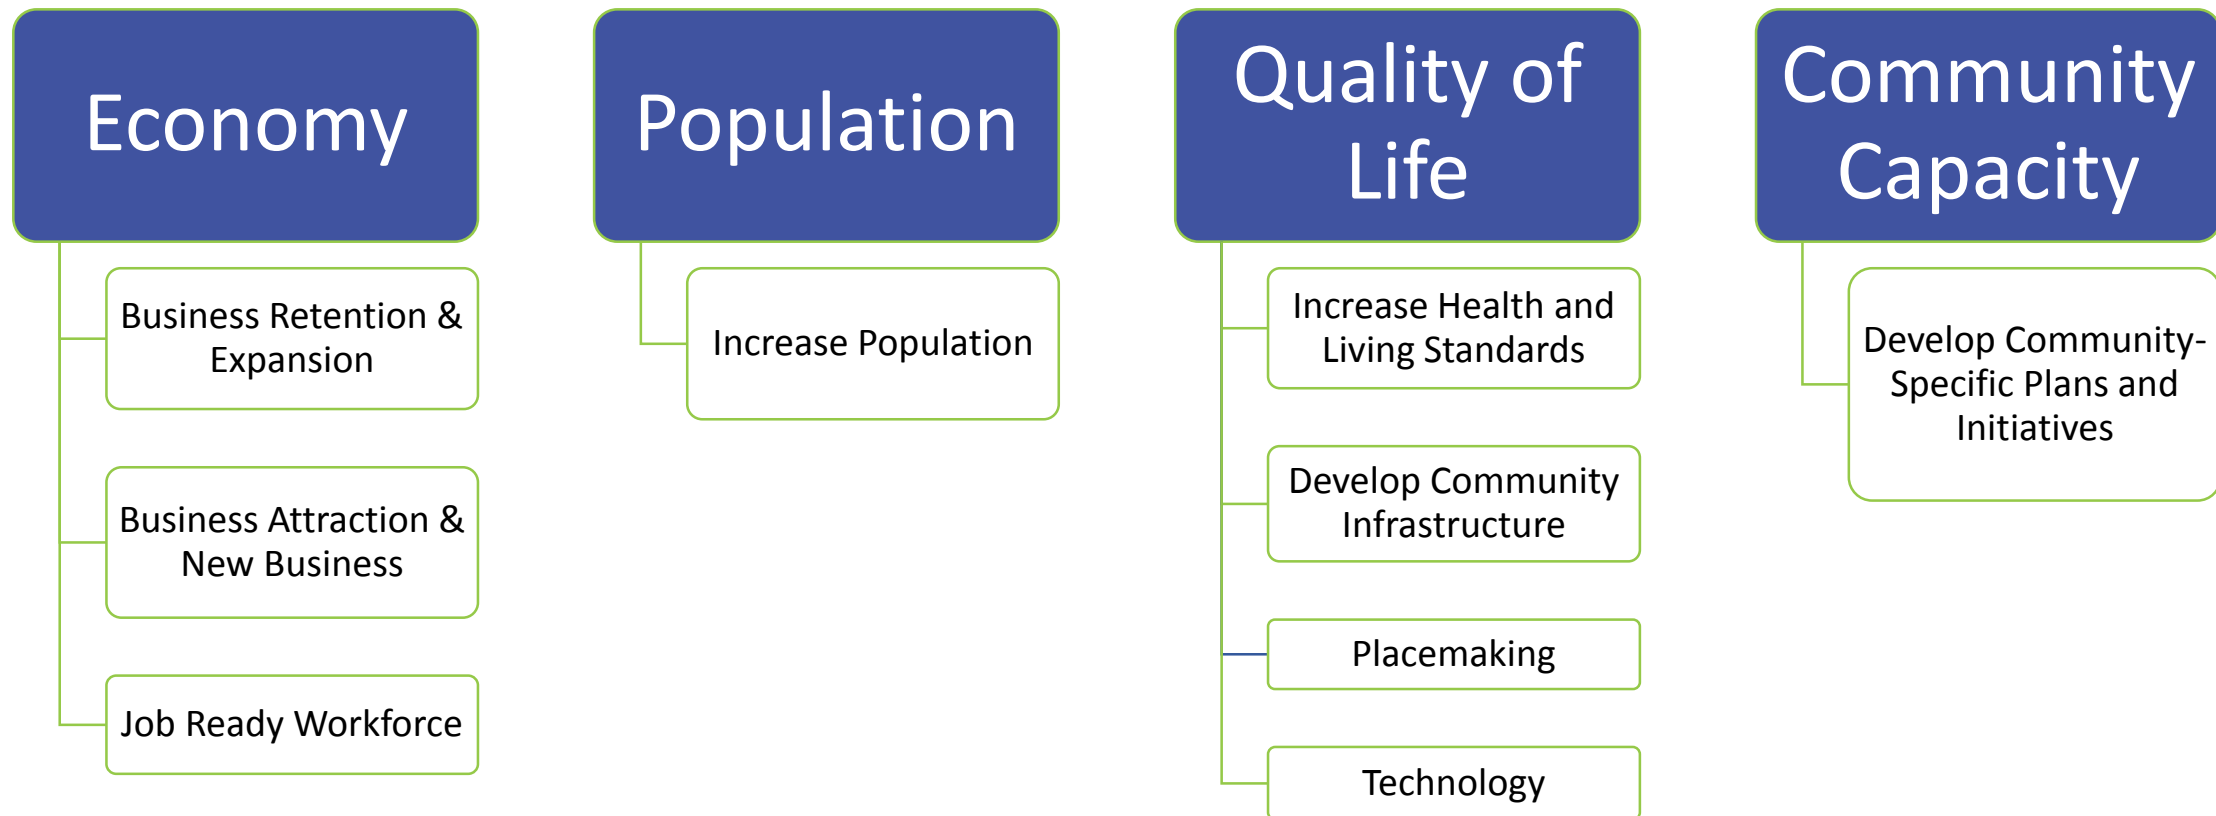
Economy

Business Retention & Expansion

Business Attraction & New Business

Job Ready Workforce

Population

Increase Population

Quality of Life

Increase Health and Living Standards

Develop Community Infrastructure

Placemaking

Technology

Community Capacity

Develop Community-Specific Plans and Initiatives